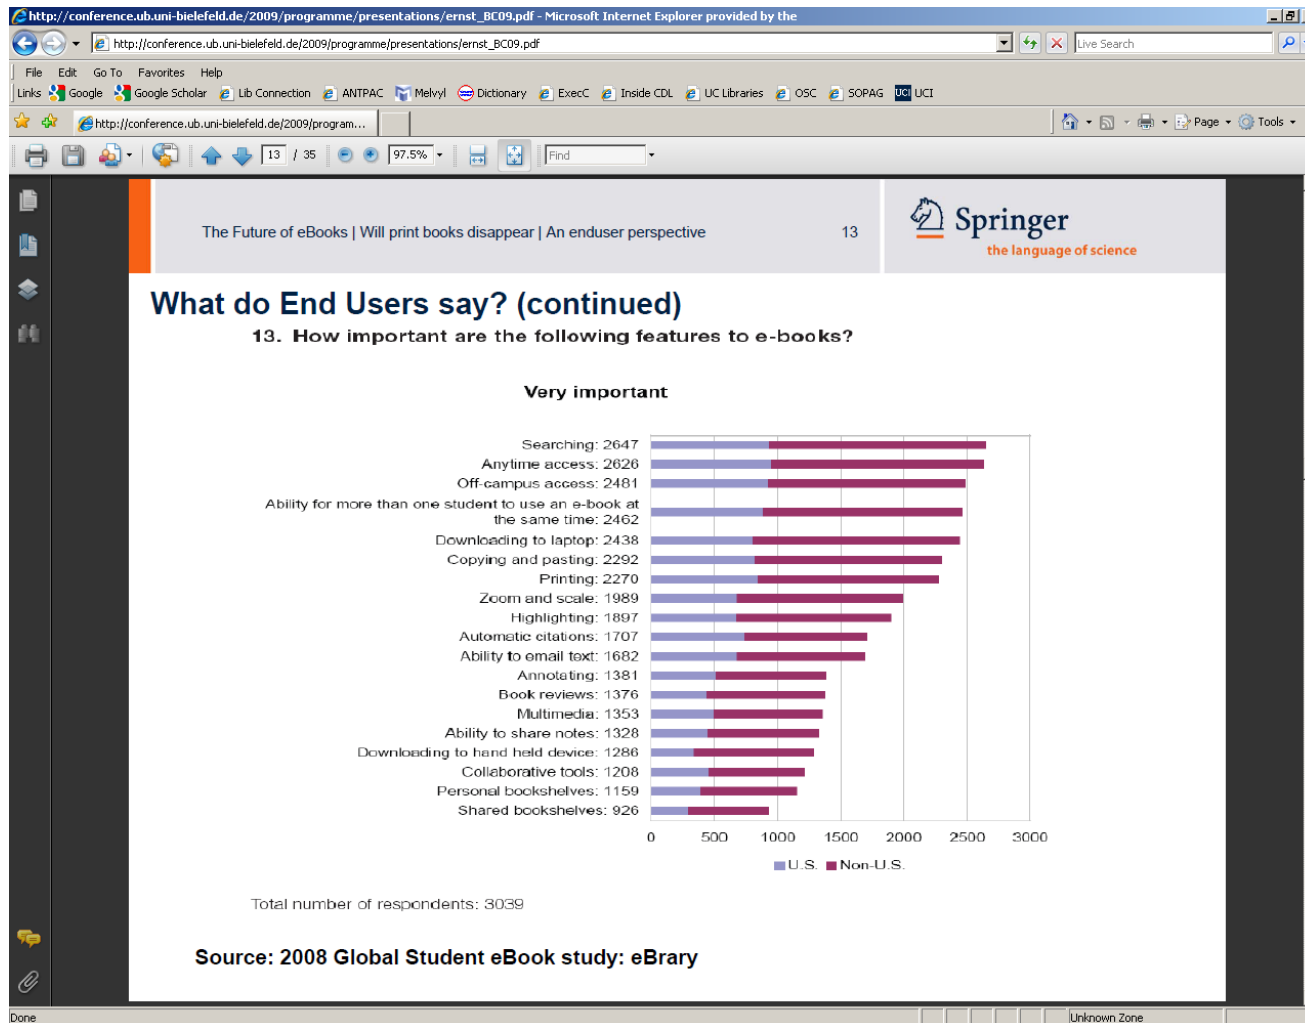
http://conference.ub.uni-bielefeld.de/2009/programme/presentations/ernst_BC09.pdf - Microsoft Internet Explorer provided by the

http://conference.ub.uni-bielefeld.de/2009/programme/presentations/ernst_BC09.pdf

Live Search

File Edit Go To Favorites Help

Links Google Google Scholar Lib Connection ANTPAC Melvyl Dictionary ExecC Inside CDL UC Libraries OSC SOPAG UCI

http://conference.ub.uni-bielefeld.de/2009/program...

Page Tools

13 / 35 97.5% Find

The Future of eBooks | Will print books disappear | An enduser perspective 13

Springer
the language of science

What do End Users say? (continued)

13. How important are the following features to e-books?

Very important

Searching: 2647
Anytime access: 2626
Off-campus access: 2481
Ability for more than one student to use an e-book at the same time: 2462
Downloading to laptop: 2438
Copying and pasting: 2292
Printing: 2270
Zoom and scale: 1989
Highlighting: 1897
Automatic citations: 1707
Ability to email text: 1682
Annotating: 1381
Book reviews: 1376
Multimedia: 1353
Ability to share notes: 1328
Downloading to hand held device: 1286
Collaborative tools: 1208
Personal bookshelves: 1159
Shared bookshelves: 926

0 500 1000 1500 2000 2500 3000

U.S. Non-U.S.

Total number of respondents: 3039

Source: 2008 Global Student eBook study: eBrary

Done

Unknown Zone